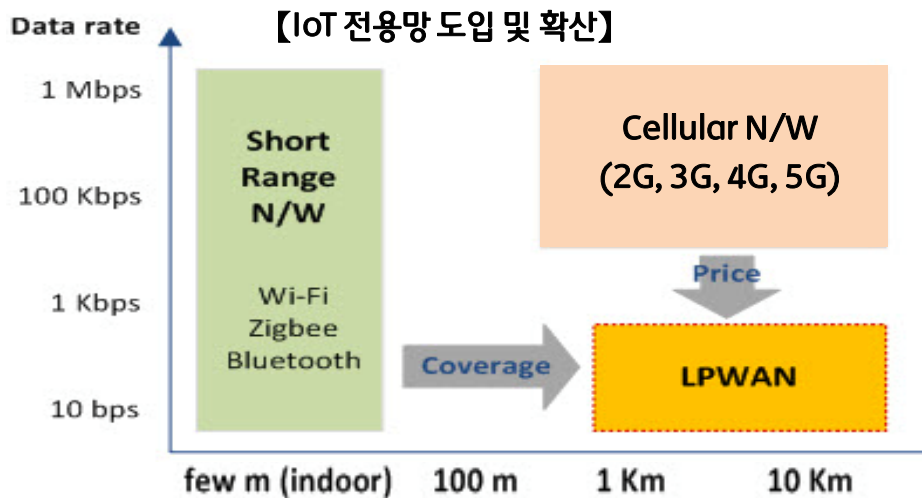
【IoT 전용망 도입 및 확산】

Data rate

1 Mbps

100 Kbps

1 Kbps

10 bps

Short Range N/W

Wi-Fi
Zigbee
Bluetooth

Cellular N/W
(2G, 3G, 4G, 5G)

Price

Coverage

LPWAN

few m (indoor)

100 m

1 Km

10 Km